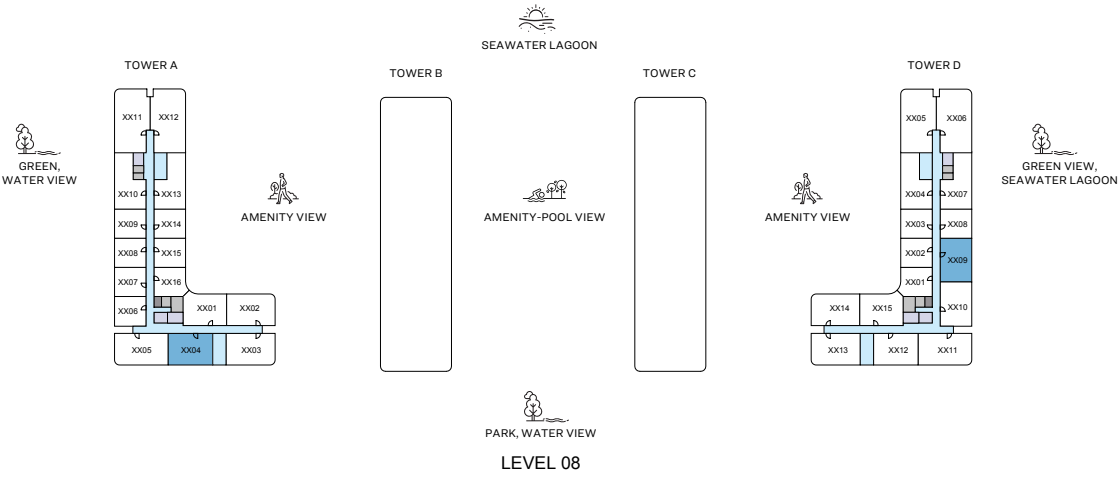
SEAWATER LAGOON

TOWER A

TOWER B

TOWER C

TOWER D

GREEN, WATER VIEW

XX11 XX12
XX10 XX13
XX09 XX14
XX08 XX15
XX07 XX16
XX06
XX01 XX02
XX05 XX04 XX03

AMENITY VIEW

AMENITY-POOL VIEW

AMENITY VIEW

XX05 XX06
XX04 XX07
XX03 XX08
XX02 XX09
XX01
XX10
XX14 XX15
XX13 XX12 XX11

GREEN VIEW, SEAWATER LAGOON

PARK, WATER VIEW

LEVEL 08